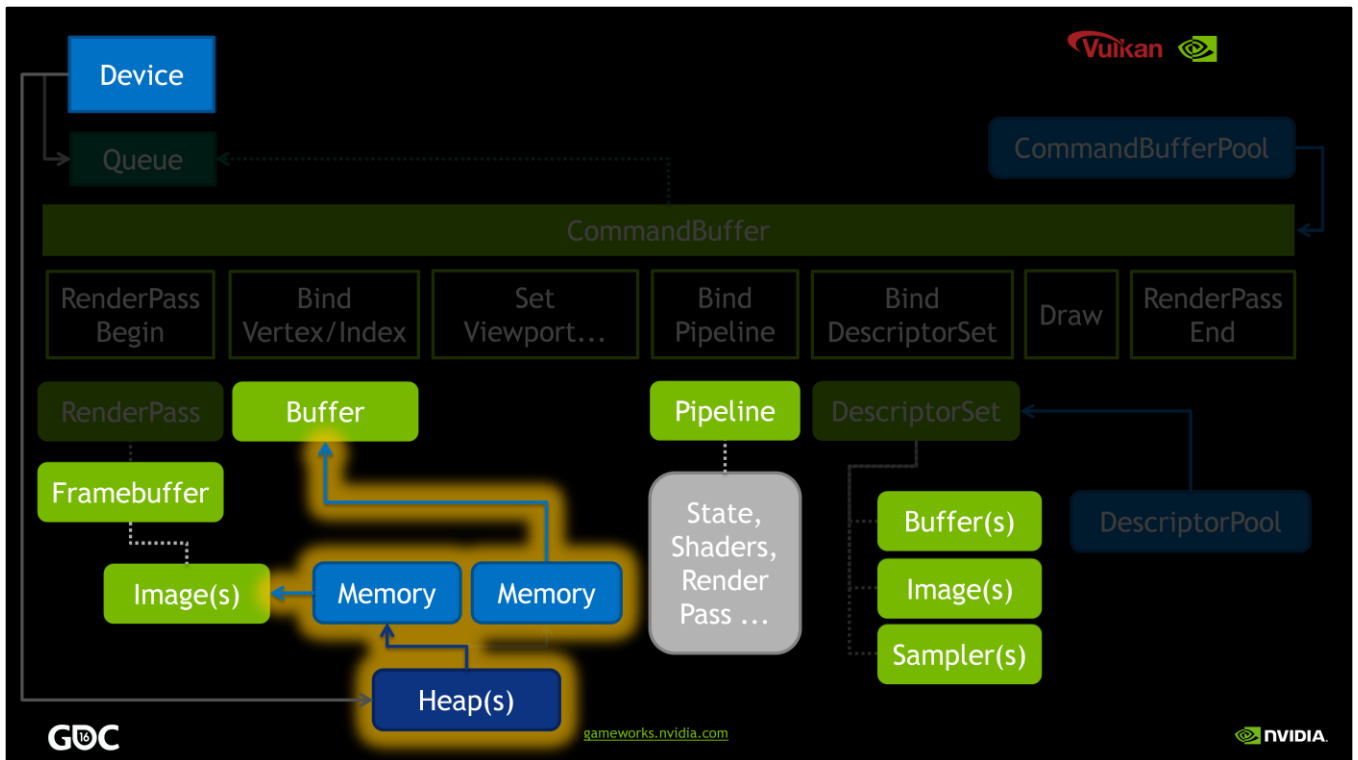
Vulkan

Device

Queue

CommandBufferPool

CommandBuffer

RenderPass Begin

Bind Vertex/Index

Set Viewport...

Bind Pipeline

Bind DescriptorSet

Draw

RenderPass End

RenderPass

Buffer

Pipeline

DescriptorSet

Framebuffer

State, Shaders, Render Pass ...

Buffer(s)

DescriptorPool

Image(s)

Memory

Memory

Image(s)

Sampler(s)

Heap(s)

GDC 16

gameworks.nvidia.com

NVIDIA.